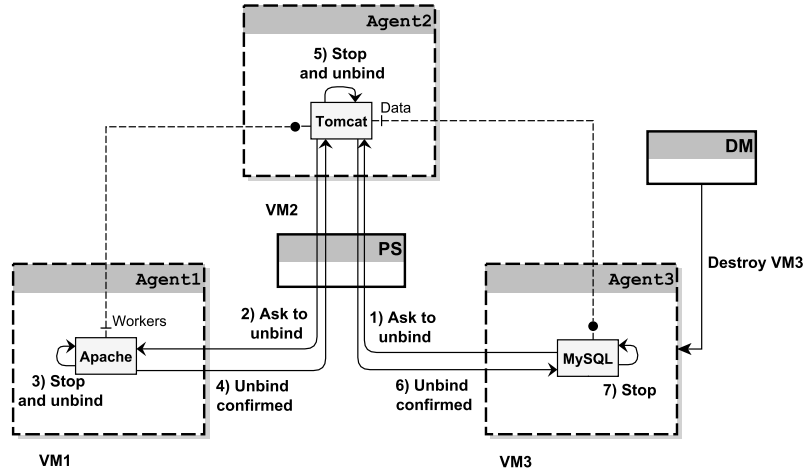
Agent2

5) Stop and unbind

Tomcat

Data

DM

VM2

PS

Agent1

Agent3

Destroy VM3

Workers

2) Ask to unbind

1) Ask to unbind

Apache

MySQL

3) Stop and unbind

4) Unbind confirmed

6) Unbind confirmed

7) Stop

VM1

VM3